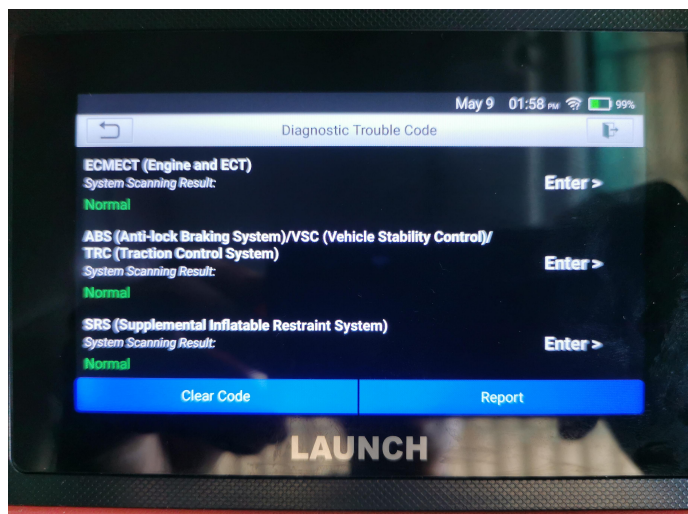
May 9 01:58 PM 99%

Diagnostic Trouble Code

ECMECT (Engine and ECT)
System Scanning Result:
Normal
Enter >

ABS (Anti-lock Braking System)/VSC (Vehicle Stability Control)/ TRC (Traction Control System)
System Scanning Result:
Normal
Enter >

SRS (Supplemental Inflatable Restraint System)
System Scanning Result:
Normal
Enter >

Clear Code
Report

LAUNCH